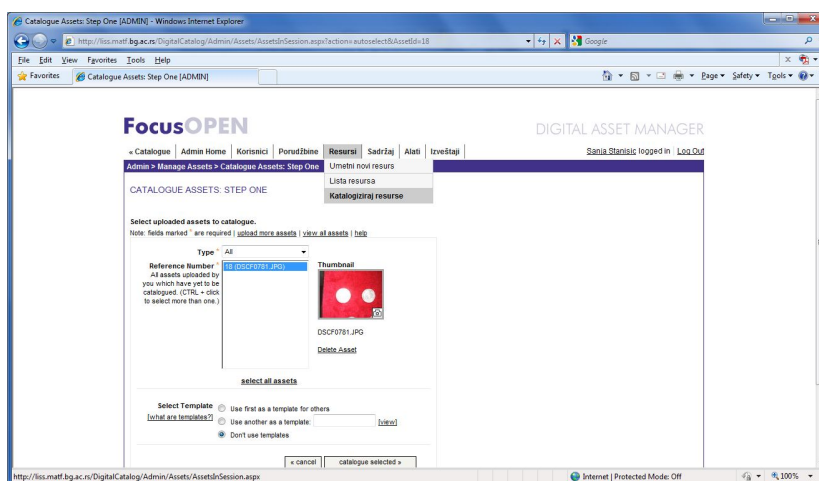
Catalogue Assets: Step One [ADMIN] - Windows Internet Explorer

http://liss.matf.bg.ac.rs/DigitalCatalog/Admin/Assets/AssetsInSession.aspx?action=autoselect&AssetId=18

Google

File Edit View Favorites Tools Help

Favorites

Catalogue Assets: Step One [ADMIN]

Page ▾ Safety ▾ Tools ▾

FocusOPEN

DIGITAL ASSET MANAGER

« Catalogue | Admin Home | Korisnici | Porudžbine | Resursi | Sadržaj | Alati | Izveštaji

Sanja Stanisic logged in | Log Out

Admin > Manage Assets > Catalogue Assets: Step One

Umetni novi resurs

Lista resursa

Katalogiziraj resurse

CATALOGUE ASSETS: STEP ONE

Select uploaded assets to catalogue.

Note: fields marked * are required | upload more assets | view all assets | help

Type * All

Reference Number * All assets uploaded by you which have yet to be catalogued. (CTRL + click to select more than one.)

18 (DSCF0781.JPG)

Thumbnail

DSCF0781.JPG

Delete Asset

select all assets

Select Template [what are templates?]

Use first as a template for others

Use another as a template: [view]

Don't use templates

« cancel

catalogue selected »

http://liss.matf.bg.ac.rs/DigitalCatalog/Admin/Assets/AssetsInSession.aspx

Internet | Protected Mode: Off

100%